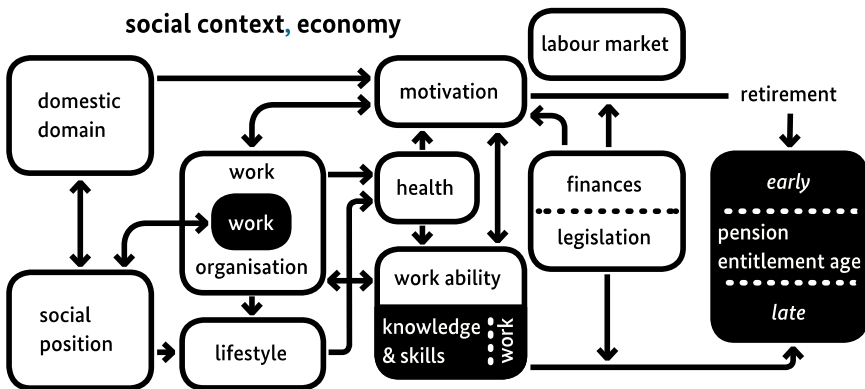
social context, economy

domestic domain

motivation

labour market

retirement

work

work

organisation

health

finances

legislation

early

pension entitlement age

late

work ability

knowledge & skills

work

social position

lifestyle